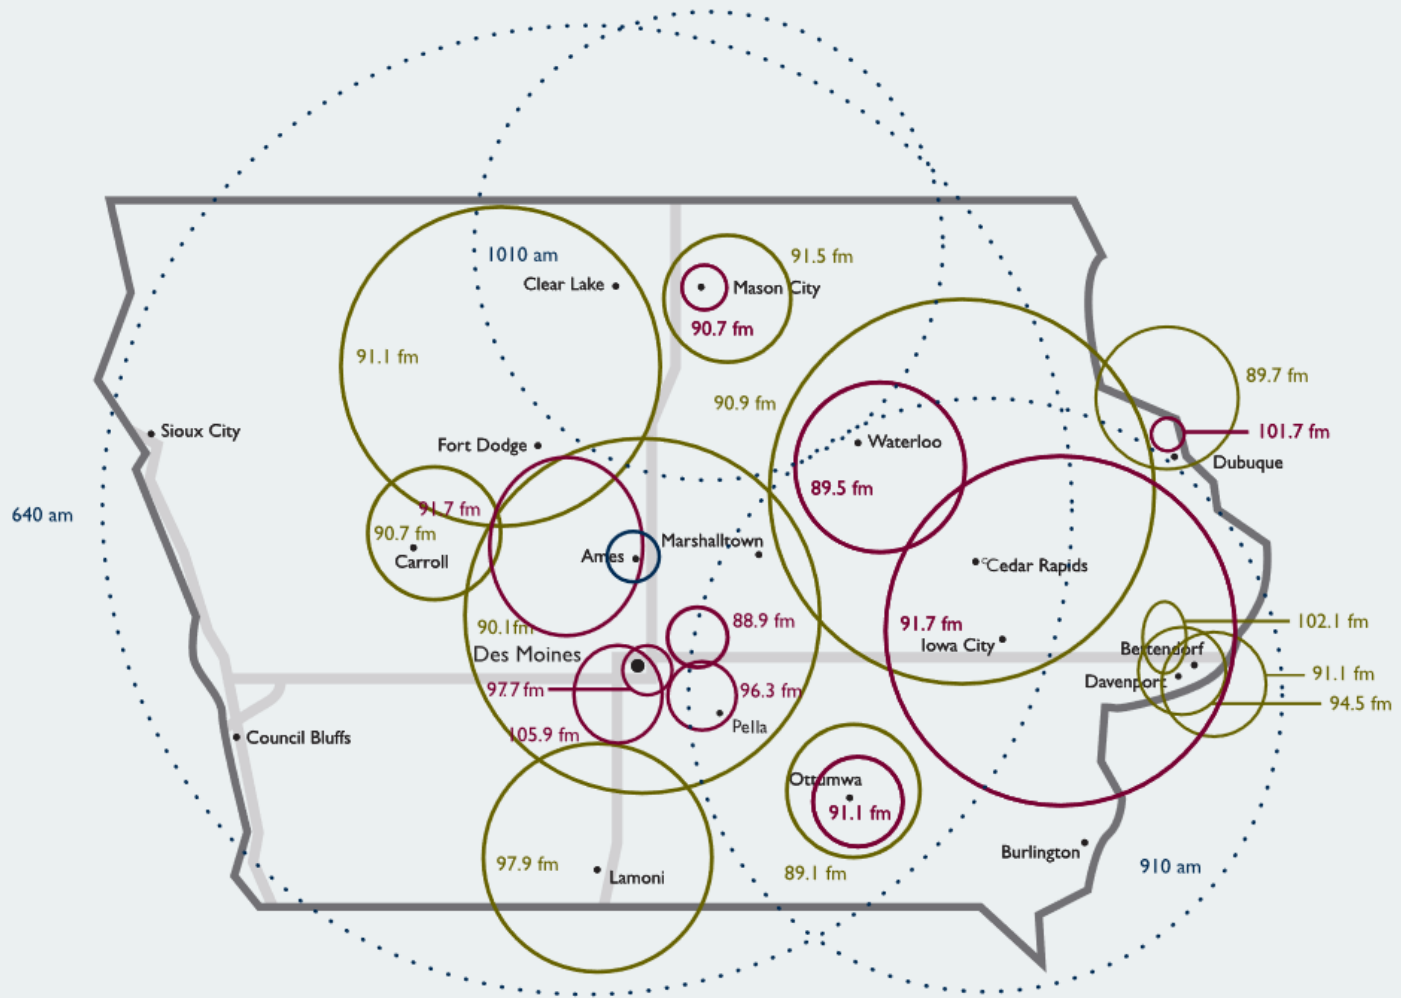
1010 am
Clear Lake
91.5 fm
Mason City
90.7 fm
91.1 fm
89.7 fm
90.9 fm
Sioux City
Fort Dodge
Waterloo
101.7 fm
Dubuque
89.5 fm
640 am
91.7 fm
90.7 fm
Carroll
Marshalltown
Ames
Cedar Rapids
91.7 fm
88.9 fm
102.1 fm
90.1fm
Iowa City
Bettendorf
Des Moines
91.1 fm
Davenport
97.7 fm
96.3 fm
94.5 fm
Pella
Council Bluffs
105.9 fm
Ottumwa
91.1 fm
Burlington
910 am
97.9 fm
Lamoni
89.1 fm